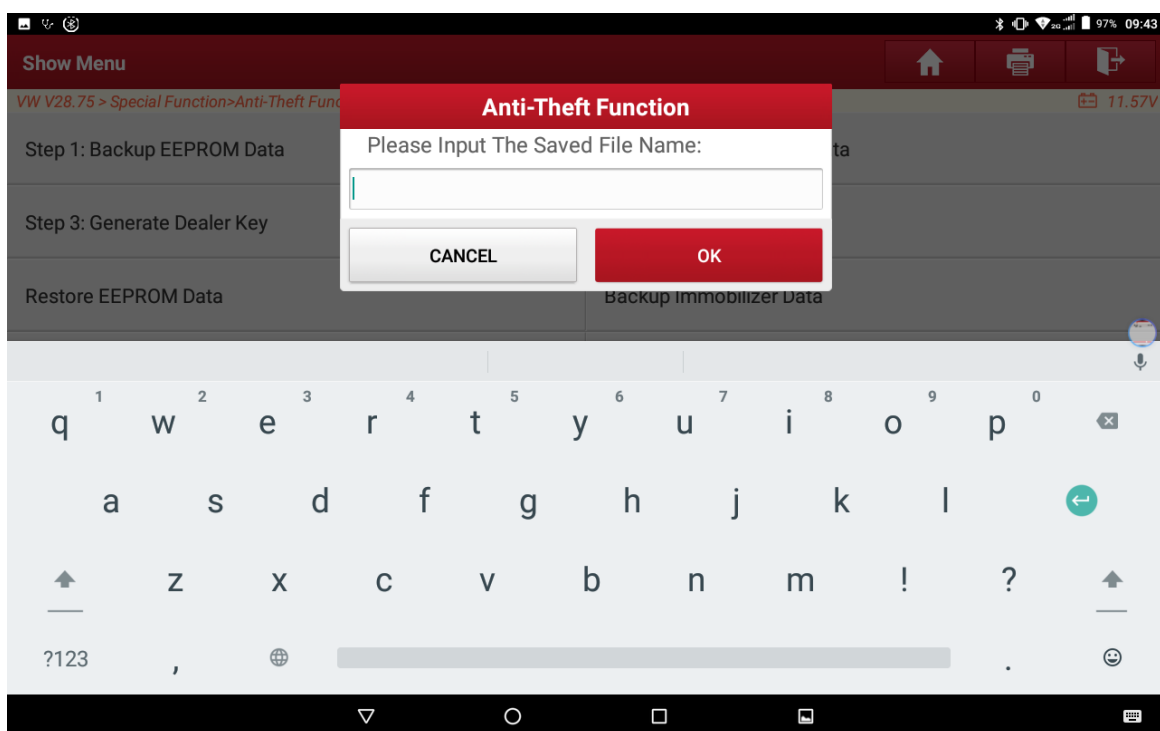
97% 09:43

Show Menu

VW V28.75 > Special Function>Anti-Theft Func

11.57V

Step 1: Backup EEPROM Data

ta

Step 3: Generate Dealer Key

Restore EEPROM Data

Backup Immobilizer Data

Anti-Theft Function

Please Input The Saved File Name:

CANCEL

OK

1 q 2 w 3 e 4 r 5 t 6 y 7 u 8 i 9 o 0 p

a s d f g h j k l

z x c v b n m ! ?

?123 , .